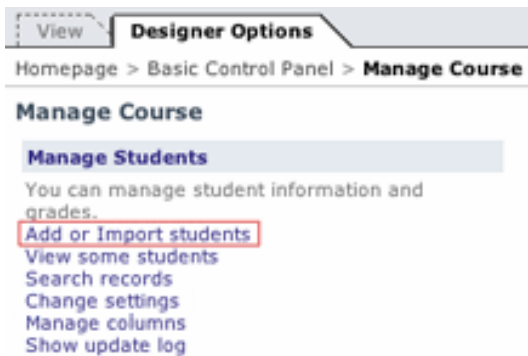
View

Designer Options

Homepage > Basic Control Panel > **Manage Course**

Manage Course

Manage Students

You can manage student information and grades.

Add or Import students
View some students
Search records
Change settings
Manage columns
Show update log